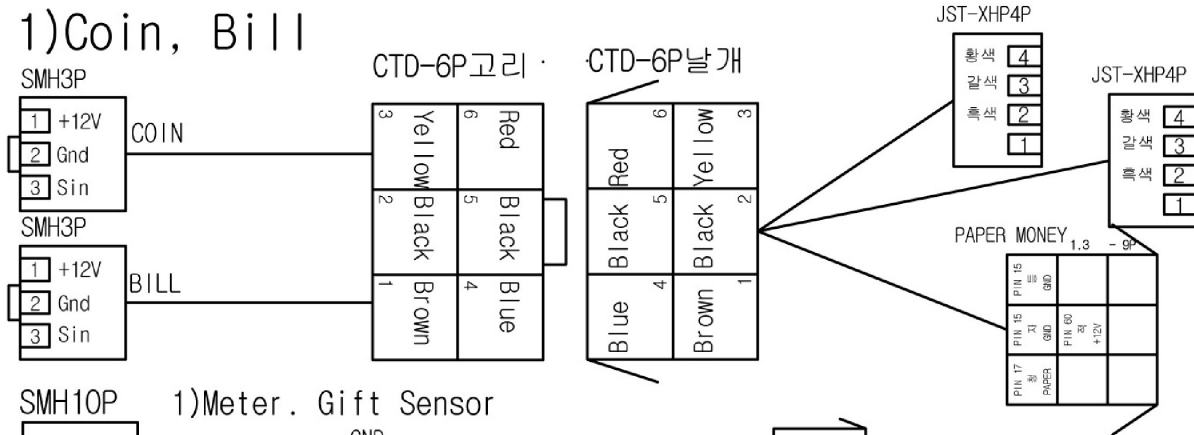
1)Coin, Bill

SMH3P

1 +12V
2 Gnd
3 Sin

COIN

SMH3P

1 +12V
2 Gnd
3 Sin

BILL

CTD-6P고리 ·

3 Yellow
6 Red
2 Black
5 Black
1 Brown
4 Blue

·CTD-6P날개

6 Red
3 Yellow
5 Black
2 Black
4 Blue
1 Brown

JST-XHP4P

황색 4
갈색 3
흑색 2
1

JST-XHP4P

황색 4
갈색 3
흑색 2
1

PAPER MONEY 1.3 - 9P

PIN 15 GND
PIN 15 GND
PIN 60 +12V
PIN 17 PAPER

SMH10P 1)Meter. Gift Sensor

GND